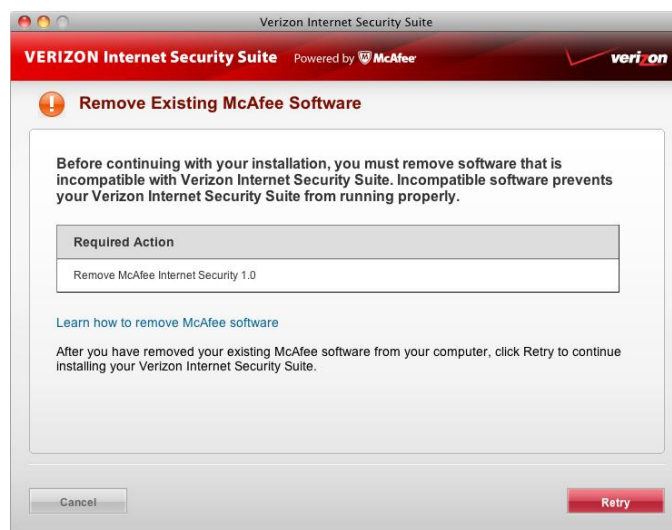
Verizon Internet Security Suite

VERIZON Internet Security Suite Powered by McAfee

verizon

Remove Existing McAfee Software

Before continuing with your installation, you must remove software that is incompatible with Verizon Internet Security Suite. Incompatible software prevents your Verizon Internet Security Suite from running properly.

| Required Action |
|---|
| Remove McAfee Internet Security 1.0 |

Learn how to remove McAfee software

After you have removed your existing McAfee software from your computer, click Retry to continue installing your Verizon Internet Security Suite.

Cancel

Retry